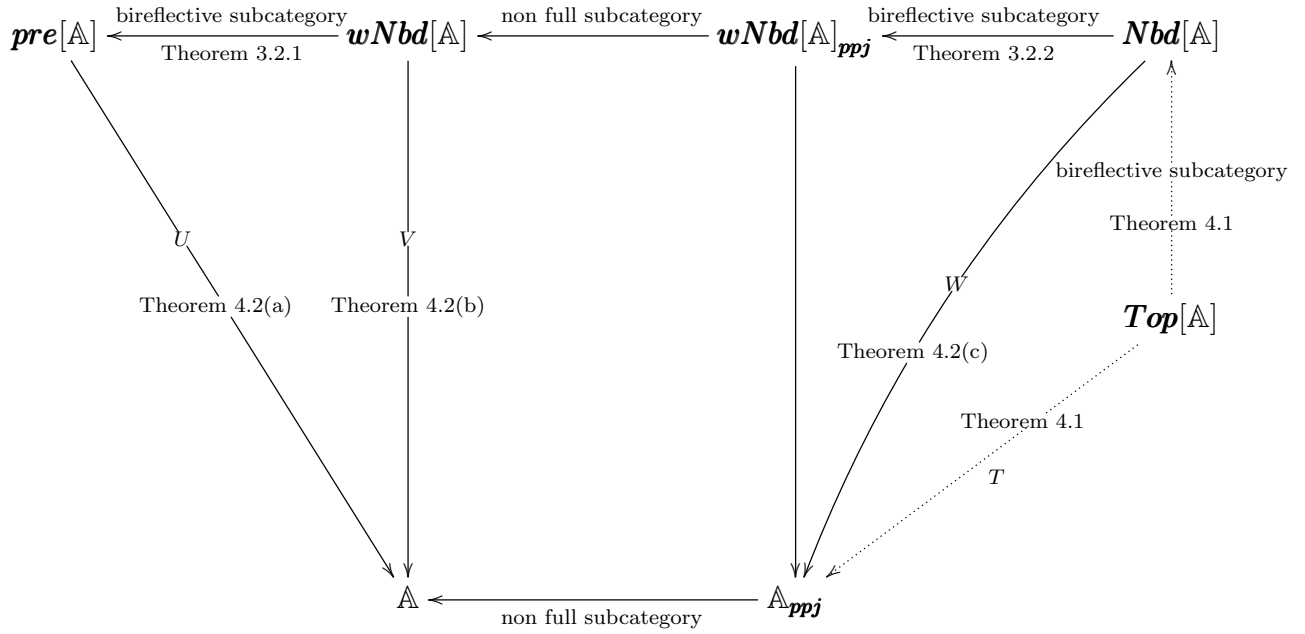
$\boldsymbol{pre}[\mathbb{A}]$ bireflective subcategory Theorem 3.2.1 $\boldsymbol{wNbd}[\mathbb{A}]$ non full subcategory $\boldsymbol{wNbd}[\mathbb{A}]_{\boldsymbol{ppj}}$ bireflective subcategory Theorem 3.2.2 $\boldsymbol{Nbd}[\mathbb{A}]$

$U$ Theorem 4.2(a)

$V$ Theorem 4.2(b)

$W$ Theorem 4.2(c)

bireflective subcategory Theorem 4.1

$\boldsymbol{Top}[\mathbb{A}]$

Theorem 4.1 $T$

$\mathbb{A}$ non full subcategory $\mathbb{A}_{\boldsymbol{ppj}}$